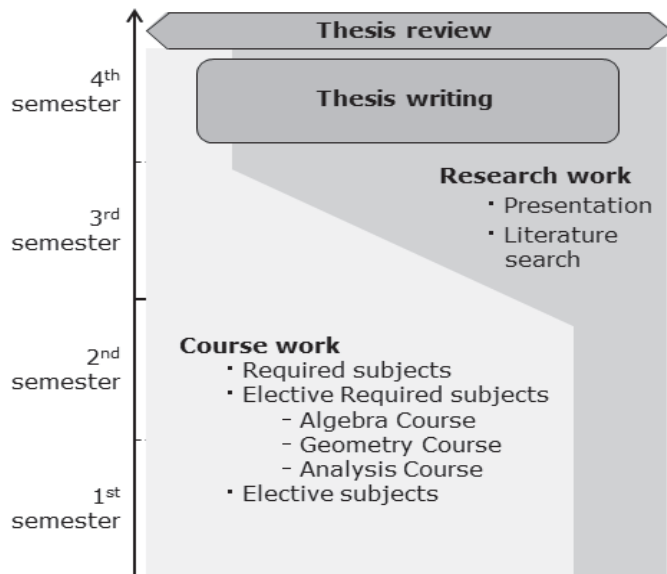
Thesis review

4th semester

Thesis writing

Research work
・Presentation
・Literature search

3rd semester

2nd semester

Course work
・Required subjects
・Elective Required subjects
- Algebra Course
- Geometry Course
- Analysis Course
・Elective subjects

1st semester